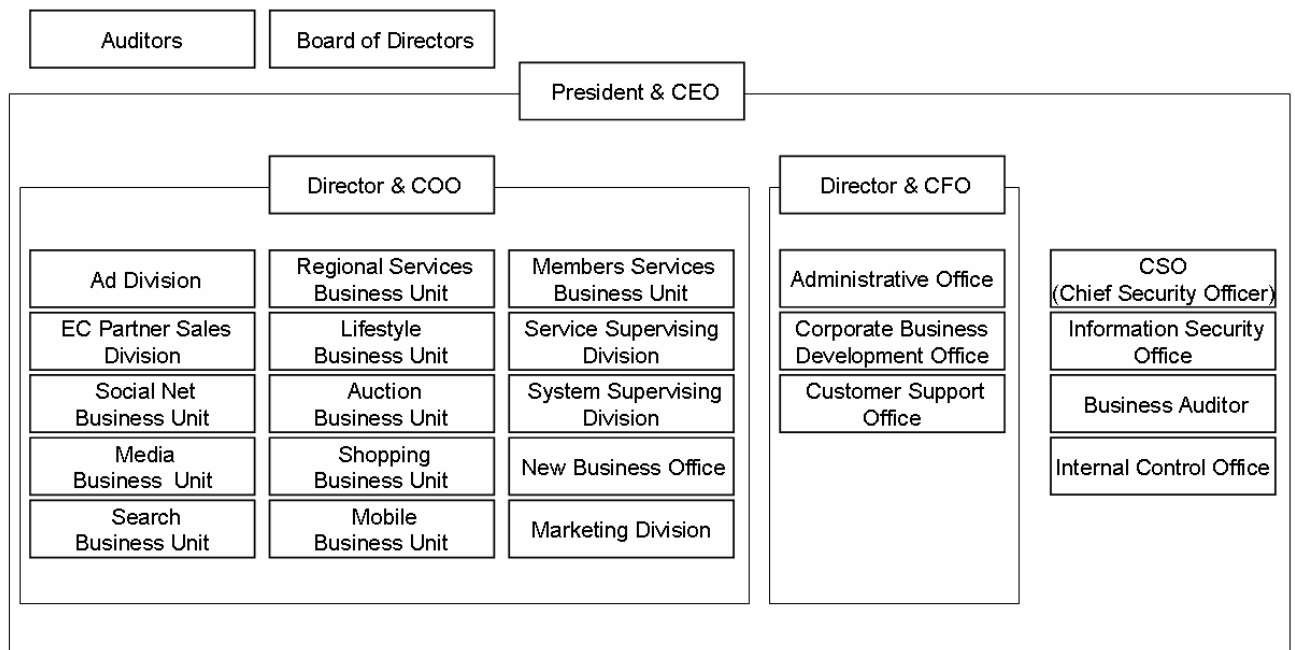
Auditors

Board of Directors

President & CEO

Director & COO

Ad Division

EC Partner Sales Division

Social Net Business Unit

Media Business Unit

Search Business Unit

Regional Services Business Unit

Lifestyle Business Unit

Auction Business Unit

Shopping Business Unit

Mobile Business Unit

Members Services Business Unit

Service Supervising Division

System Supervising Division

New Business Office

Marketing Division

Director & CFO

Administrative Office

Corporate Business Development Office

Customer Support Office

CSO (Chief Security Officer)

Information Security Office

Business Auditor

Internal Control Office